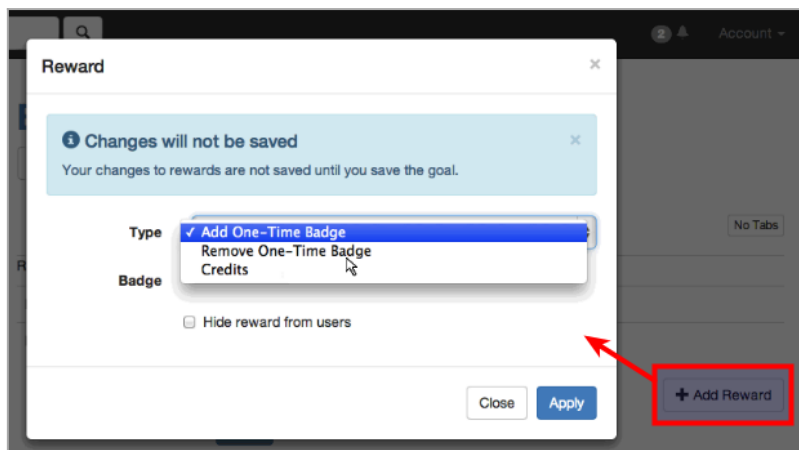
2 Account

Reward ×

Changes will not be saved ×
Your changes to rewards are not saved until you save the goal.

Type ✓ Add One-Time Badge
Remove One-Time Badge
Credits

Badge

No Tabs

Hide reward from users

+ Add Reward

Close Apply